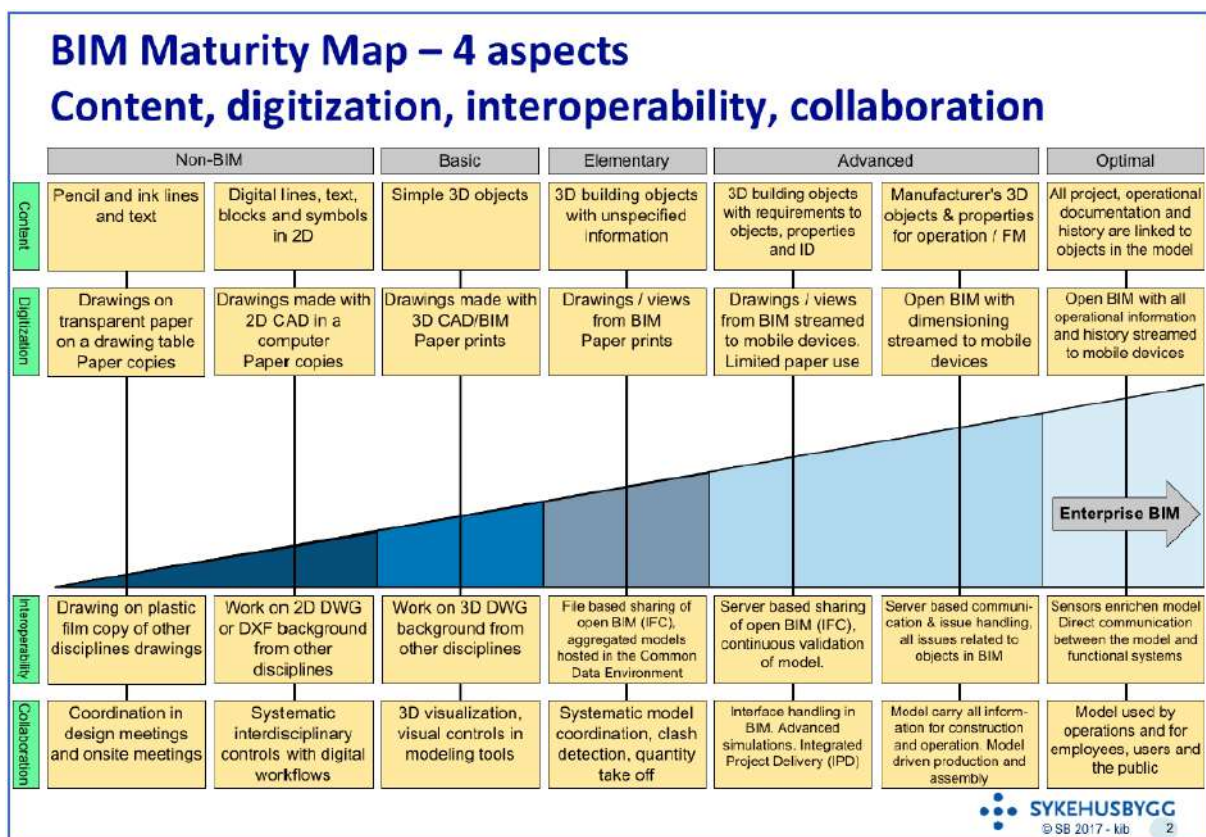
BIM Maturity Map – 4 aspects
Content, digitization, interoperability, collaboration

| | Non-BIM | | Basic | Elementary | Advanced | | Optimal |
|---|---|---|---|---|---|---|---|
| Content | Pencil and ink lines and text | Digital lines, text, blocks and symbols in 2D | Simple 3D objects | 3D building objects with unspecified information | 3D building objects with requirements to objects, properties and ID | Manufacturer's 3D objects & properties for operation / FM | All project, operational documentation and history are linked to objects in the model |
| Digitization | Drawings on transparent paper on a drawing table Paper copies | Drawings made with 2D CAD in a computer Paper copies | Drawings made with 3D CAD/BIM Paper prints | Drawings / views from BIM Paper prints | Drawings / views from BIM streamed to mobile devices. Limited paper use | Open BIM with dimensioning streamed to mobile devices | Open BIM with all operational information and history streamed to mobile devices |
| Interoperability | Drawing on plastic film copy of other disciplines drawings | Work on 2D DWG or DXF background from other disciplines | Work on 3D DWG background from other disciplines | File based sharing of open BIM (IFC), aggregated models hosted in the Common Data Environment | Server based sharing of open BIM (IFC), continuous validation of model. | Server based communication & issue handling, all issues related to objects in BIM | Sensors enrichen model Direct communication between the model and functional systems |
| Collaboration | Coordination in design meetings and onsite meetings | Systematic interdisciplinary controls with digital workflows | 3D visualization, visual controls in modeling tools | Systematic model coordination, clash detection, quantity take off | Interface handling in BIM. Advanced simulations. Integrated Project Delivery (IPD) | Model carry all information for construction and operation. Model driven production and assembly | Model used by operations and for employees, users and the public |

Enterprise BIM

SYKEHUSBYGG
© SB 2017 - kib 2